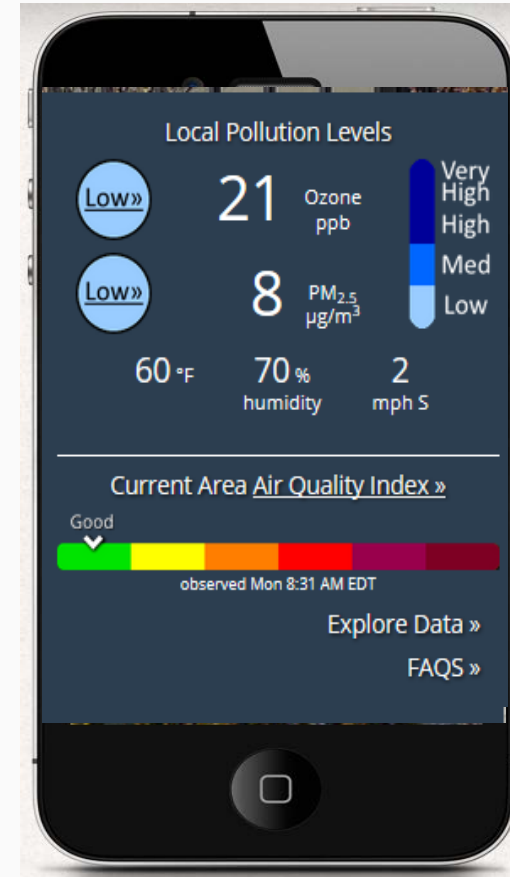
Local Pollution Levels

Low»

21

Ozone
ppb

Low»

8

$PM_{2.5}$
$\mu g/m^3$

Very High

High

Med

Low

60 °F

70 %
humidity

2
mph S

Current Area Air Quality Index »

Good

observed Mon 8:31 AM EDT

Explore Data »

FAQS »